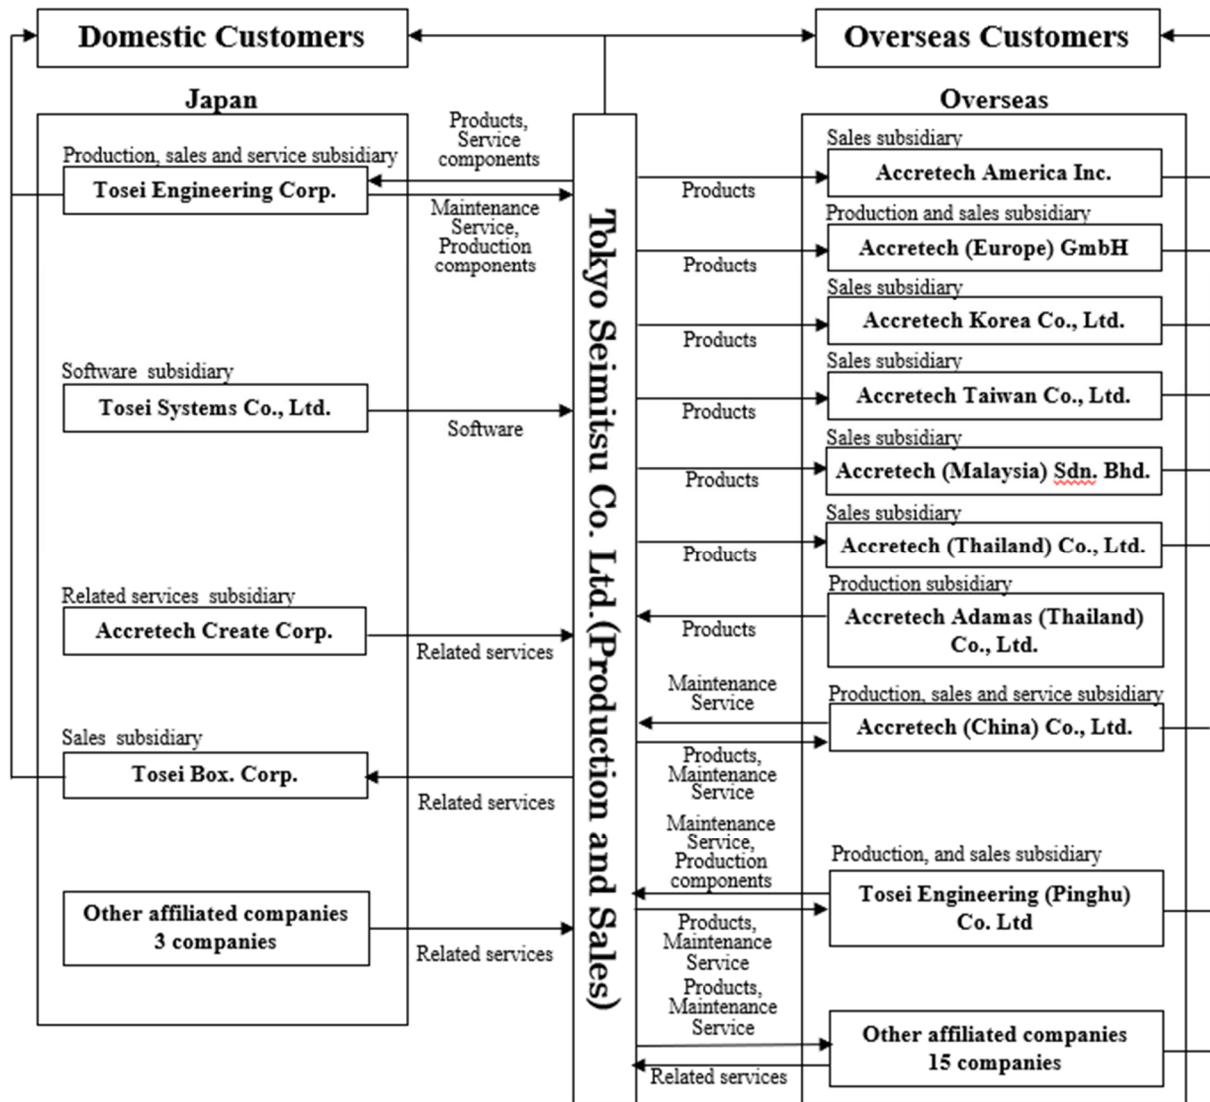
Domestic Customers

Overseas Customers

Japan

Overseas

Products, Service components

Production, sales and service subsidiary

Tosei Engineering Corp.

Maintenance Service, Production components

Tokyo Seimitsu Co. Ltd.(Production and Sales)

Software subsidiary

Tosei Systems Co., Ltd.

Software

Related services subsidiary

Accretech Create Corp.

Related services

Sales subsidiary

Tosei Box. Corp.

Related services

Other affiliated companies 3 companies

Related services

Sales subsidiary

Products

Accretech America Inc.

Production and sales subsidiary

Products

Accretech (Europe) GmbH

Sales subsidiary

Products

Accretech Korea Co., Ltd.

Sales subsidiary

Products

Accretech Taiwan Co., Ltd.

Sales subsidiary

Products

Accretech (Malaysia) Sdn. Bhd.

Sales subsidiary

Products

Accretech (Thailand) Co., Ltd.

Production subsidiary

Products

Accretech Adamas (Thailand) Co., Ltd.

Maintenance Service

Production, sales and service subsidiary

Accretech (China) Co., Ltd.

Products, Maintenance Service

Maintenance Service, Production components

Production, and sales subsidiary

Tosei Engineering (Pinghu) Co. Ltd

Products, Maintenance Service

Products, Maintenance Service

Other affiliated companies 15 companies

Related services